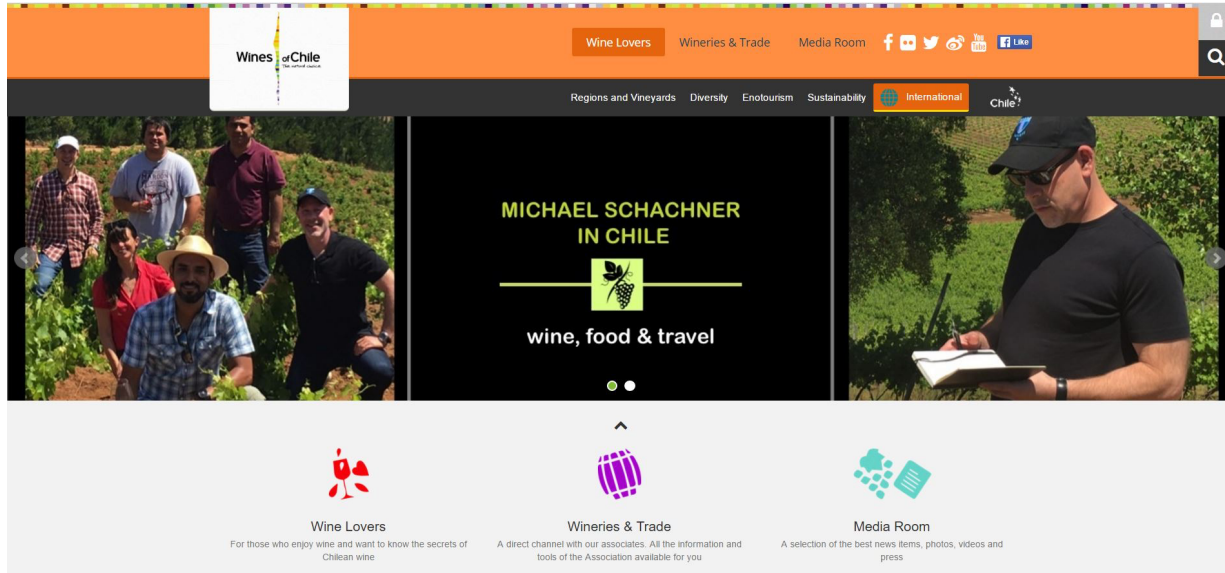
Wines of Chile
The natural choice

Wine Lovers Wineries & Trade Media Room

Like

Regions and Vineyards Diversity Enotourism Sustainability International Chile

MICHAEL SCHACHNER IN CHILE

wine, food & travel

Wine Lovers
For those who enjoy wine and want to know the secrets of Chilean wine

Wineries & Trade
A direct channel with our associates. All the information and tools of the Association available for you

Media Room
A selection of the best news items, photos, videos and press